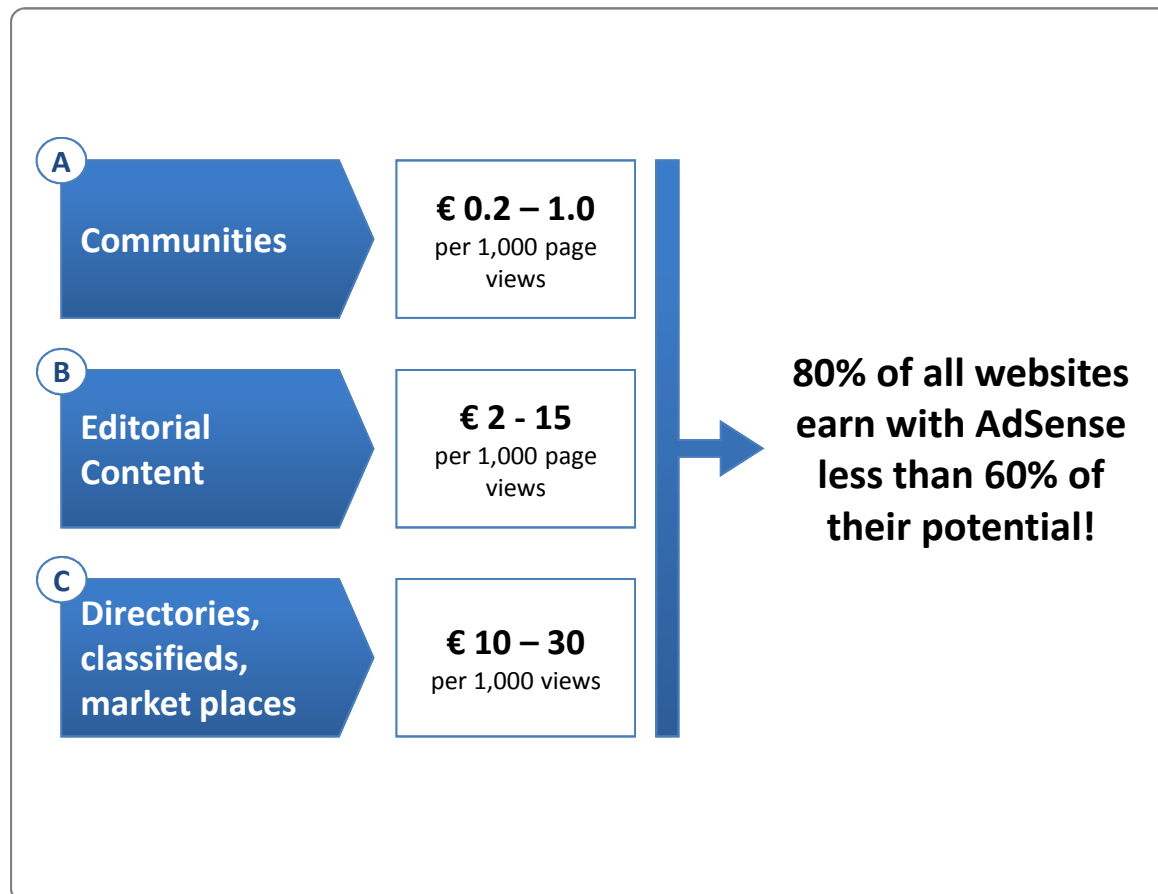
A
Communities

€ 0.2 – 1.0
per 1,000 page views

B
Editorial Content

€ 2 - 15
per 1,000 page views

C
Directories, classifieds, market places

€ 10 – 30
per 1,000 views

80% of all websites earn with AdSense less than 60% of their potential!